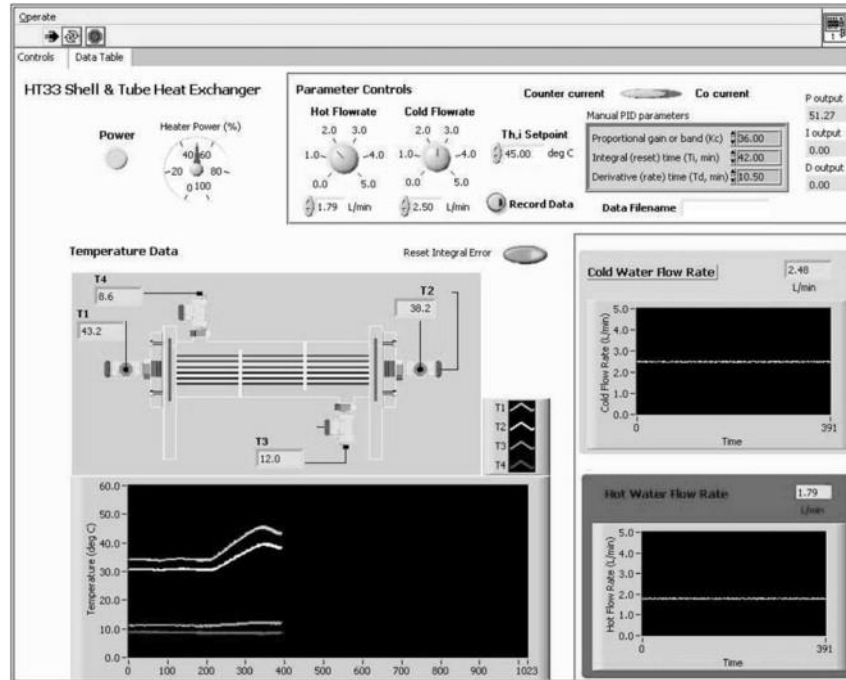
Operate

Controls | Data Table

HT33 Shell & Tube Heat Exchanger

Power

Heater Power (%)
0 20 40 60 80 100

Parameter Controls

Hot Flowrate
0.0 1.0 2.0 3.0 4.0 5.0
1.79 L/min

Cold Flowrate
0.0 1.0 2.0 3.0 4.0 5.0
2.50 L/min

Th,i Setpoint
45.00 deg C

Record Data

Counter current Co current

Manual PID parameters
Proportional gain or band (Kc) 36.00
Integral (reset) time (Ti, min) 42.00
Derivative (rate) time (Td, min) 10.50

Data Filename

P output
51.27
I output
0.00
D output
0.00

Temperature Data

Reset Integral Error

T4
8.6
T1
43.2
T2
38.2
T3
12.0

T1
T2
T3
T4

Temperature (deg C)
60.0
50.0
40.0
30.0
20.0
10.0
0.0
0 100 200 300 400 500 600 700 800 900 1023

Cold Water Flow Rate
2.48
L/min
Cold Flow Rate (L/min)
5.0
4.0
3.0
2.0
1.0
0.0
0 391
Time

Hot Water Flow Rate
1.79
L/min
Hot Flow Rate (L/min)
5.0
4.0
3.0
2.0
1.0
0.0
0 391
Time